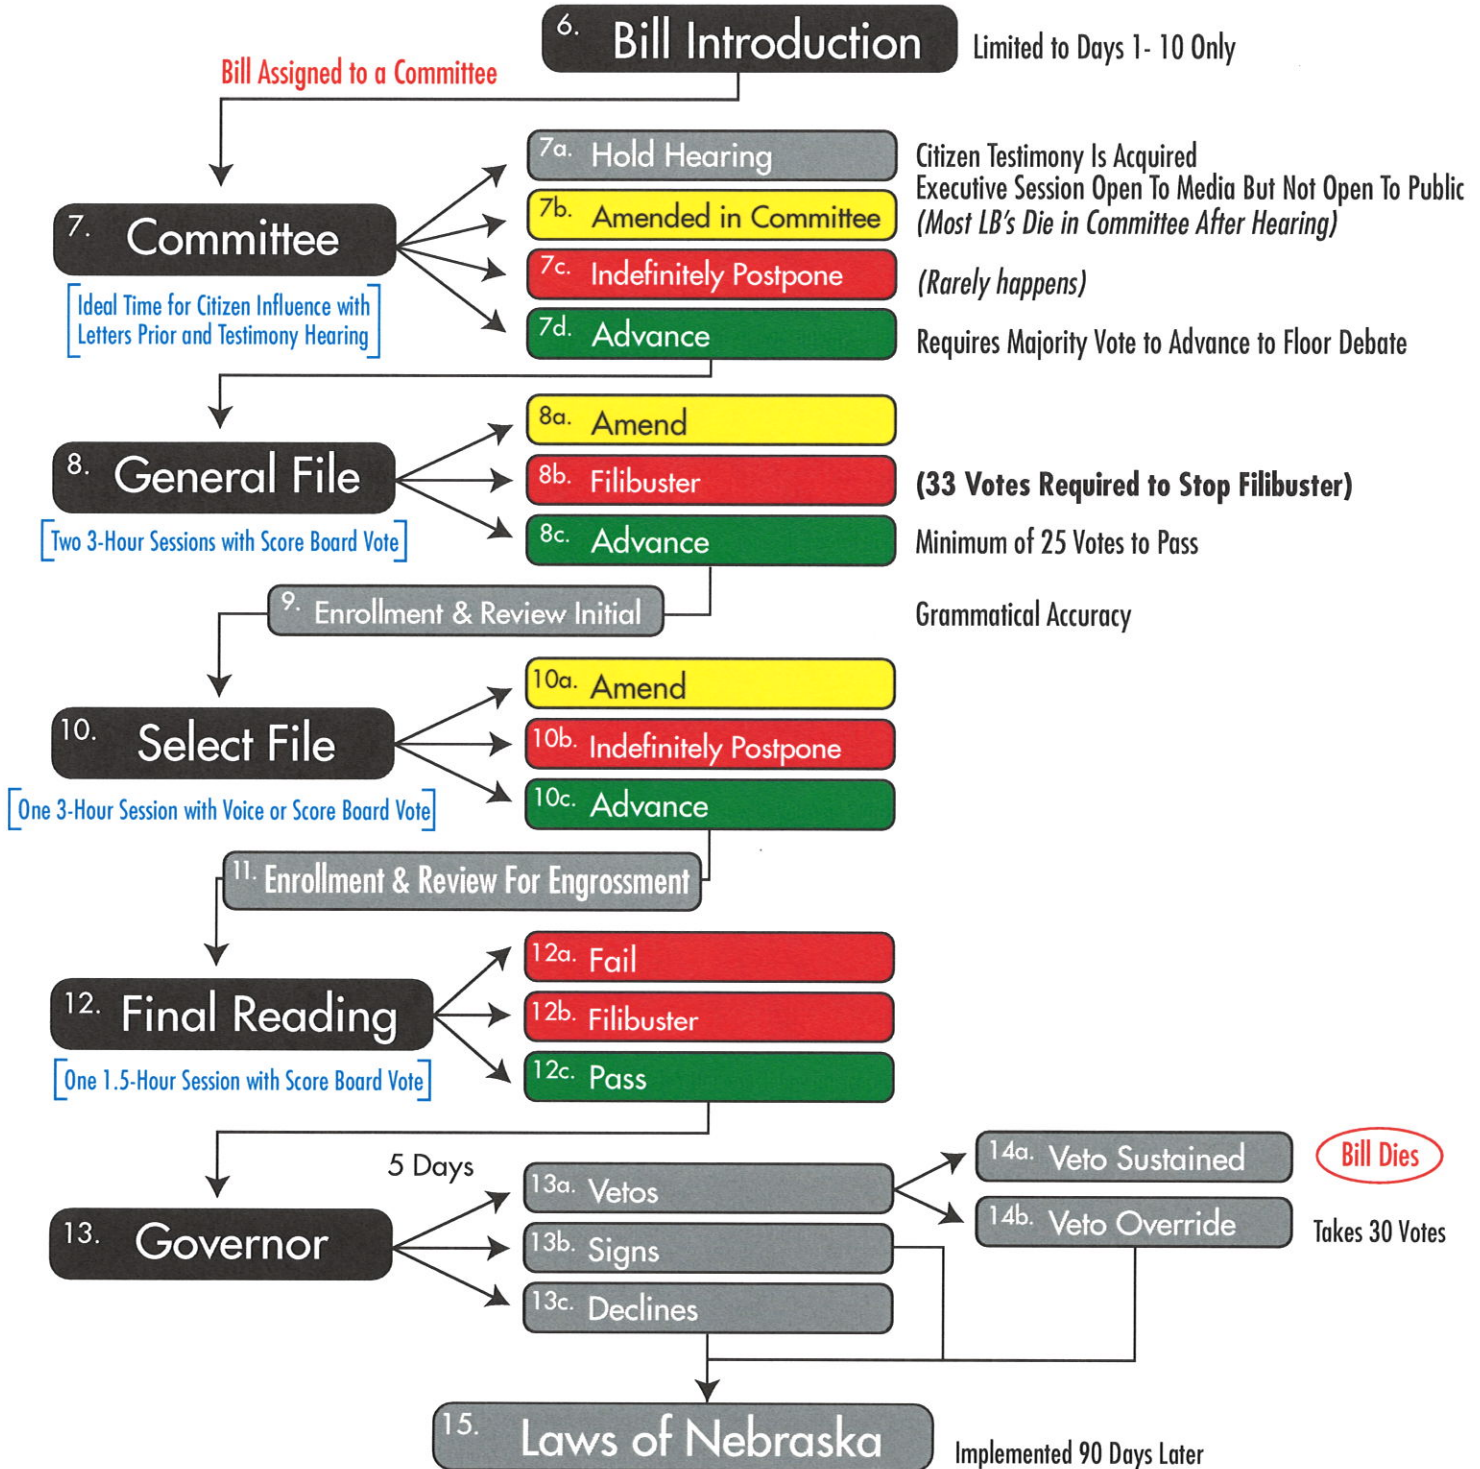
6. Bill Introduction

Limited to Days 1- 10 Only

Bill Assigned to a Committee

7. Committee

[Ideal Time for Citizen Influence with Letters Prior and Testimony Hearing]

7a. Hold Hearing

7b. Amended in Committee

7c. Indefinitely Postpone

7d. Advance

Citizen Testimony Is Acquired
Executive Session Open To Media But Not Open To Public
(Most LB's Die in Committee After Hearing)

(Rarely happens)

Requires Majority Vote to Advance to Floor Debate

8. General File

[Two 3-Hour Sessions with Score Board Vote]

8a. Amend

8b. Filibuster

8c. Advance

(33 Votes Required to Stop Filibuster)

Minimum of 25 Votes to Pass

9. Enrollment & Review Initial

Grammatical Accuracy

10. Select File

[One 3-Hour Session with Voice or Score Board Vote]

10a. Amend

10b. Indefinitely Postpone

10c. Advance

11. Enrollment & Review For Engrossment

12. Final Reading

[One 1.5-Hour Session with Score Board Vote]

12a. Fail

12b. Filibuster

12c. Pass

5 Days

13. Governor

13a. Vetos

13b. Signs

13c. Declines

14a. Veto Sustained

Bill Dies

14b. Veto Override

Takes 30 Votes

15. Laws of Nebraska

Implemented 90 Days Later